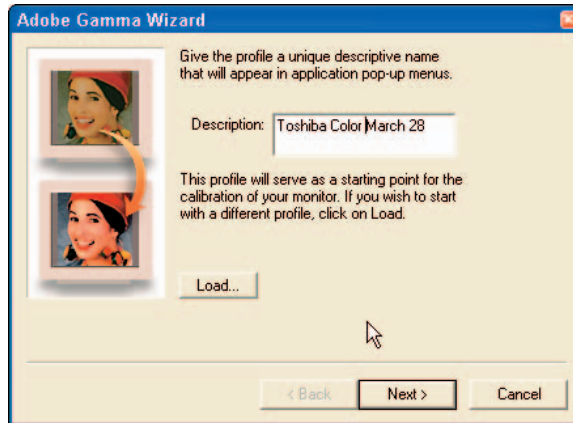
Adobe Gamma Wizard

Give the profile a unique descriptive name that will appear in application pop-up menus.

Description: Toshiba Color March 28

This profile will serve as a starting point for the calibration of your monitor. If you wish to start with a different profile, click on Load.

Load...

< Back

Next >

Cancel